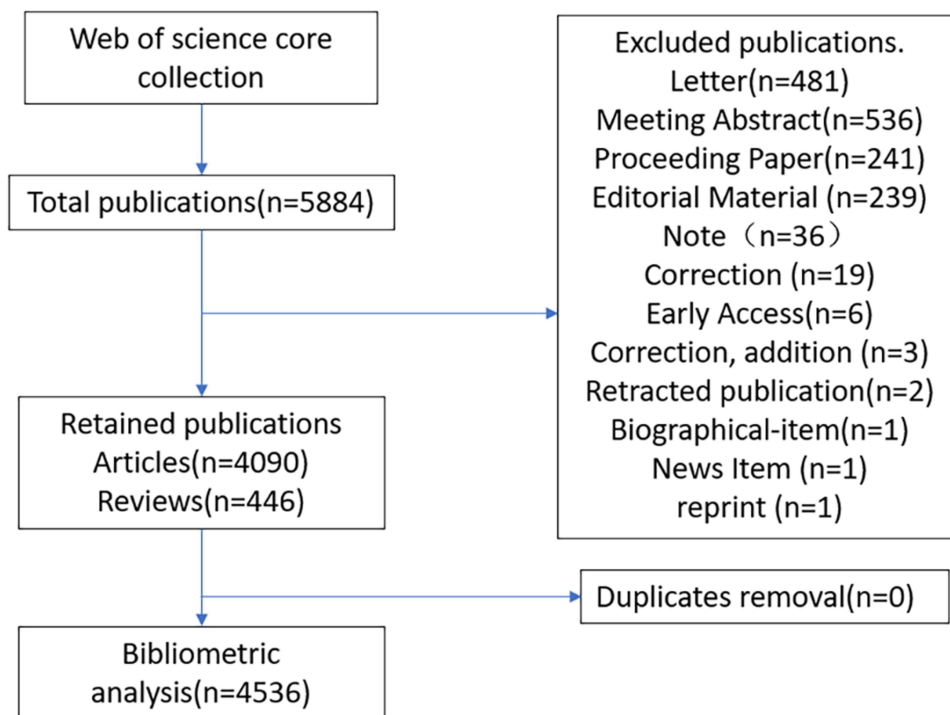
Web of science core collection

Total publications(n=5884)

Excluded publications.
Letter(n=481)
Meeting Abstract(n=536)
Proceeding Paper(n=241)
Editorial Material (n=239)
Note（n=36）
Correction (n=19)
Early Access(n=6)
Correction, addition (n=3)
Retracted publication(n=2)
Biographical-item(n=1)
News Item (n=1)
reprint (n=1)

Retained publications
Articles(n=4090)
Reviews(n=446)

Duplicates removal(n=0)

Bibliometric analysis(n=4536)